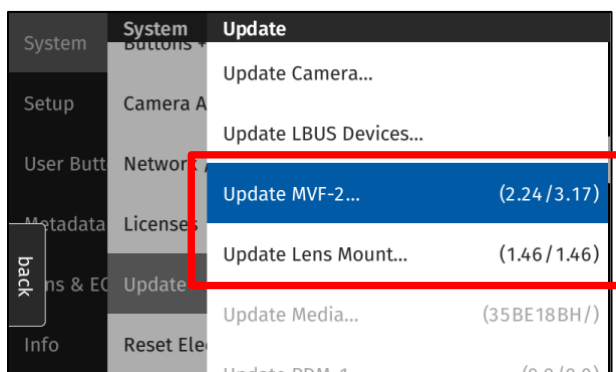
System

Setup

User Butt

Metadata

back

ns & EC

Info

System

Buttons

Camera A

Network

Licenses

Update

Reset Ele

Update

Update Camera...

Update LBUS Devices...

Update MVF-2... (2.24/3.17)

Update Lens Mount... (1.46/1.46)

Update Media... (35BE18BH/)

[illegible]